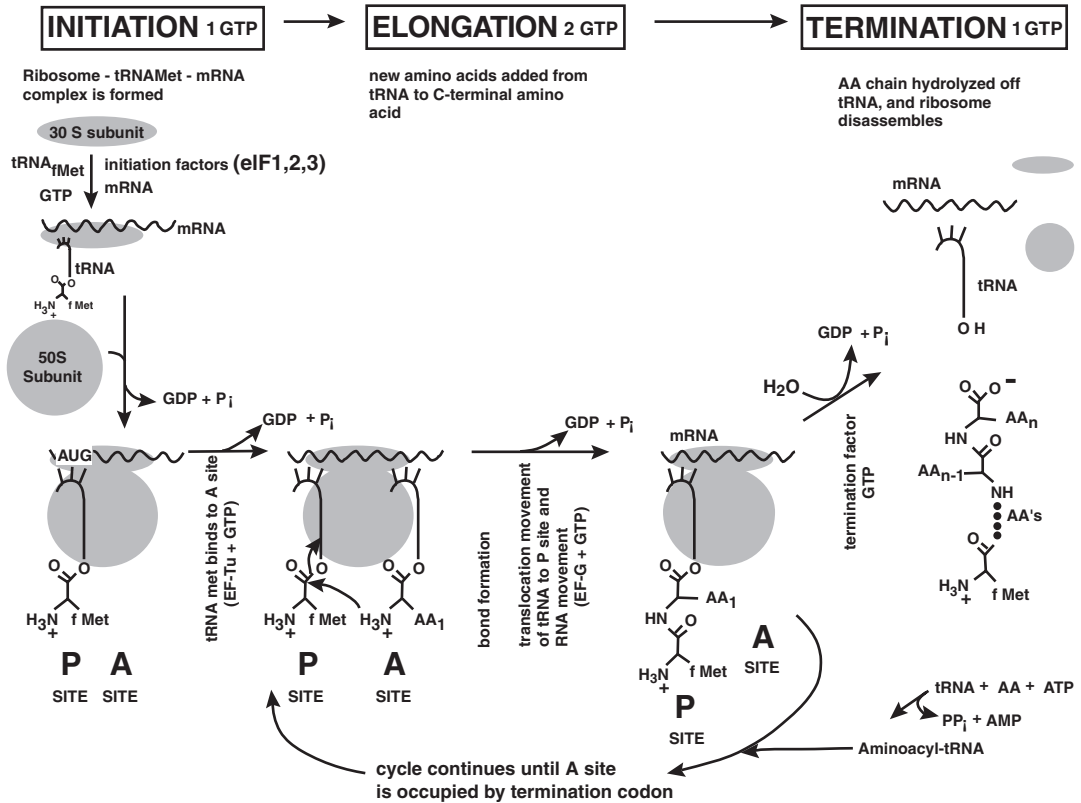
INITIATION 1 GTP

ELONGATION 2 GTP

TERMINATION 1 GTP

Ribosome - tRNAMet - mRNA complex is formed

new amino acids added from tRNA to C-terminal amino acid

AA chain hydrolyzed off tRNA, and ribosome disassembles

30 S subunit

$tRNA_{fMet}$
GTP

initiation factors (eIF1,2,3)
mRNA

mRNA

tRNA

O
O
$H_3N^+$ f Met

50S Subunit

GDP + $P_i$

AUG

O
O
$H_3N^+$ f Met

P SITE

A SITE

tRNA met binds to A site (EF-Tu + GTP)

GDP + $P_i$

O
O
$H_3N^+$ f Met

O
O
$H_3N^+$ $AA_1$

P SITE

A SITE

bond formation

translocation movement of tRNA to P site and RNA movement (EF-G + GTP)

GDP + $P_i$

mRNA

O
O
$AA_1$
HN
O
$H_3N^+$ f Met

A SITE

P SITE

$H_2O$

GDP + $P_i$

termination factor GTP

mRNA

tRNA

O H

O
$O^-$
HN
$AA_n$
O
$AA_{n-1}$
NH
AA's
O
$H_3N^+$ f Met

tRNA + AA + ATP
$PP_i$ + AMP
Aminoacyl-tRNA

cycle continues until A site is occupied by termination codon